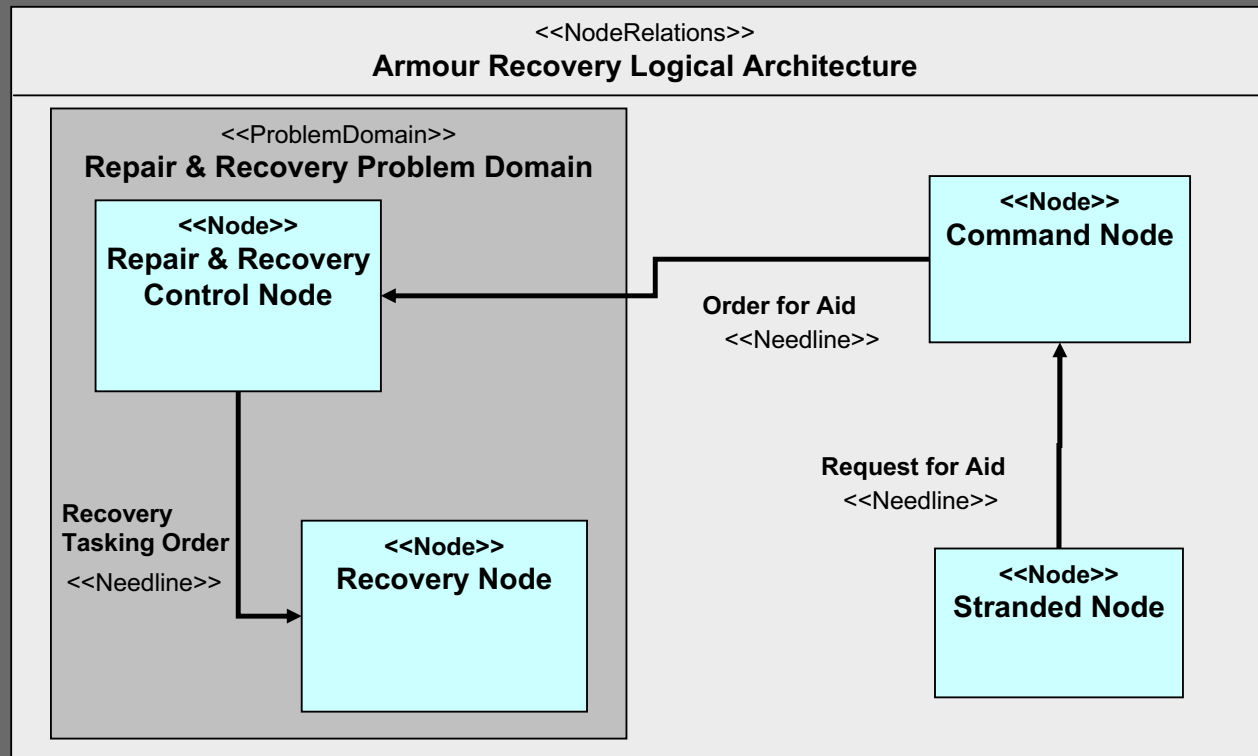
<<NodeRelations>>
**Armour Recovery Logical Architecture**

<<ProblemDomain>>
**Repair & Recovery Problem Domain**

**<<Node>>**
**Repair & Recovery Control Node**

**Recovery Tasking Order**
<<Needline>>

**<<Node>>**
**Recovery Node**

**Order for Aid**
<<Needline>>

**<<Node>>**
**Command Node**

**Request for Aid**
<<Needline>>

**<<Node>>**
**Stranded Node**